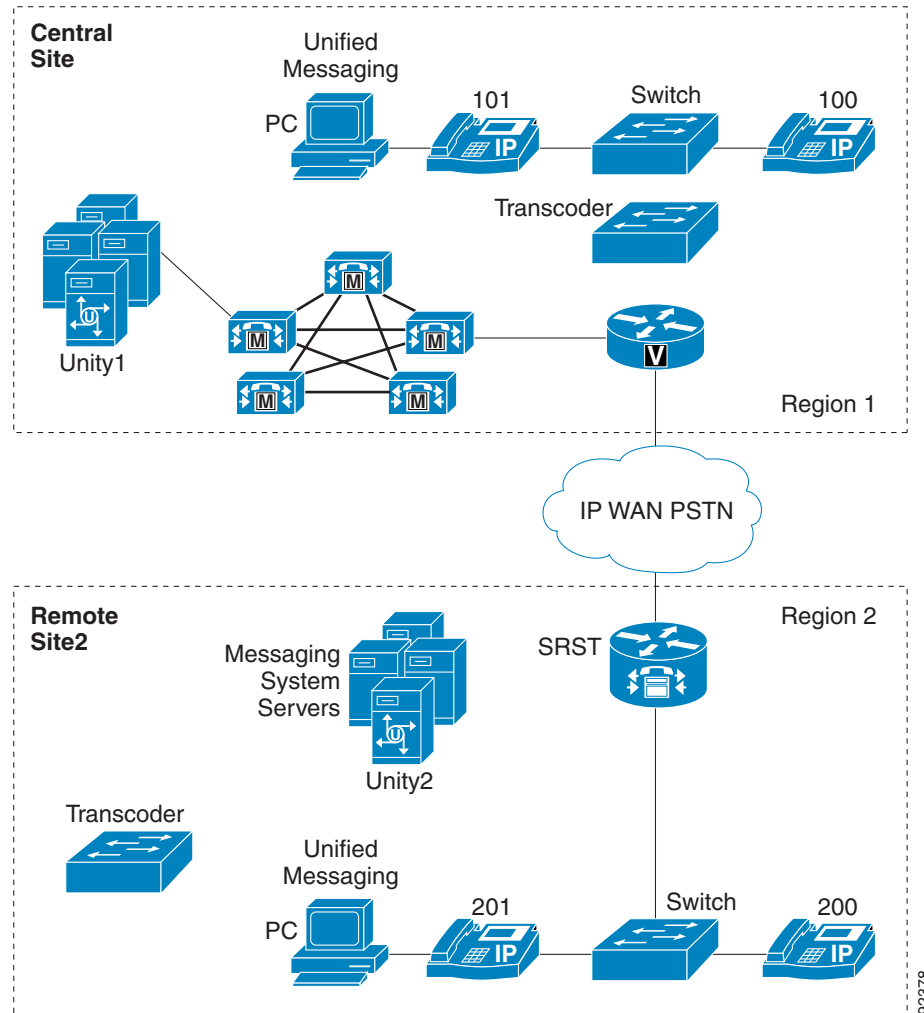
Central Site

Unified Messaging

PC

101

IP

Switch

100

IP

Transcoder

Unity1

M

M

M

M

M

V

Region 1

IP WAN PSTN

Remote Site2

Region 2

Messaging System Servers

SRST

Unity2

Transcoder

Unified Messaging

PC

201

IP

Switch

200

IP

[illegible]